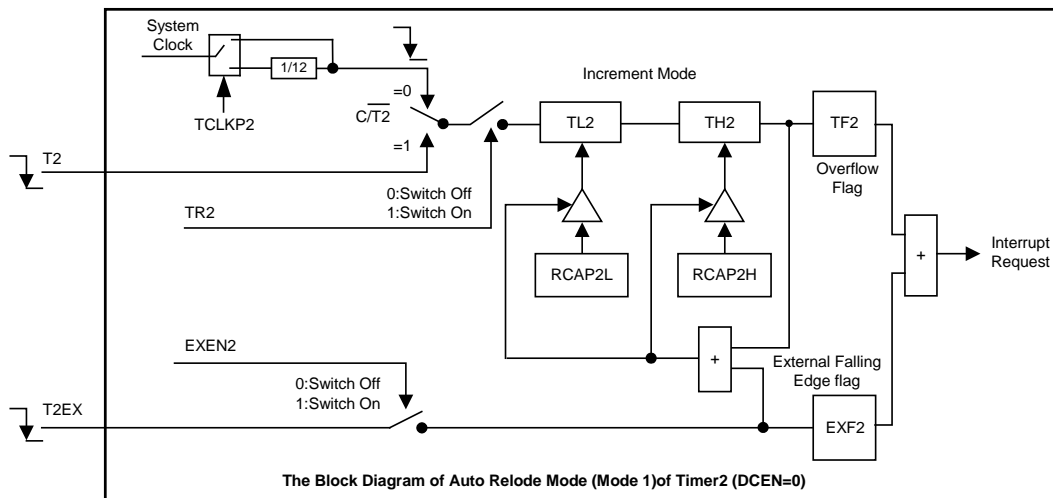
System Clock

1/12

TCLKP2

$C/\overline{T2}$

=0

=1

Increment Mode

TL2

TH2

TF2

Overflow Flag

T2

TR2

0:Switch Off
1:Switch On

RCAP2L

RCAP2H

+

Interrupt Request

EXEN2

+

External Falling Edge flag

0:Switch Off
1:Switch On

T2EX

EXF2

The Block Diagram of Auto Relode Mode (Mode 1)of Timer2 (DCEN=0)